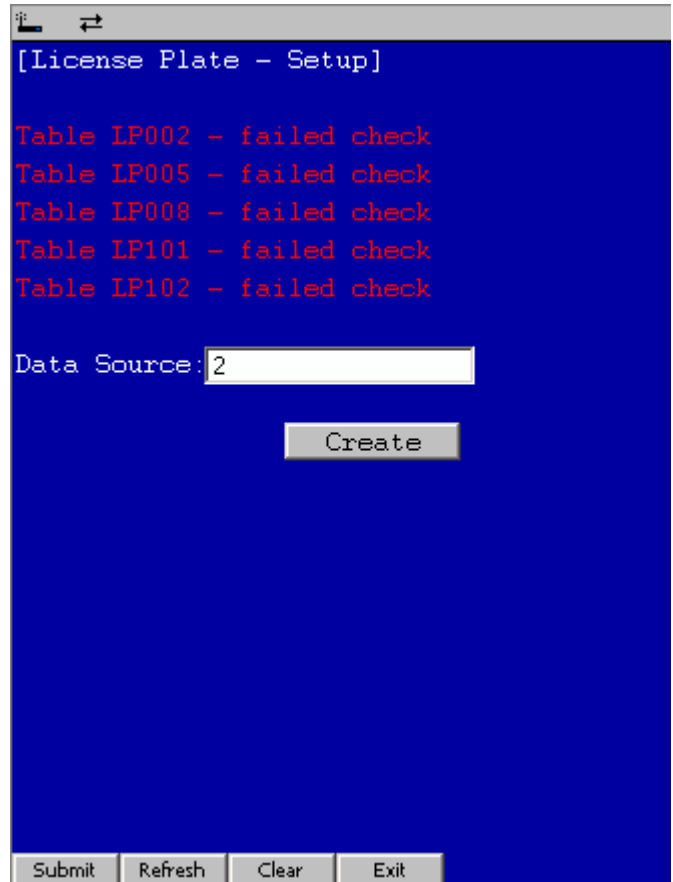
[License Plate - Setup]

Table LP002 - failed check
Table LP005 - failed check
Table LP008 - failed check
Table LP101 - failed check
Table LP102 - failed check

Data Source: 2

Create

Submit Refresh Clear Exit